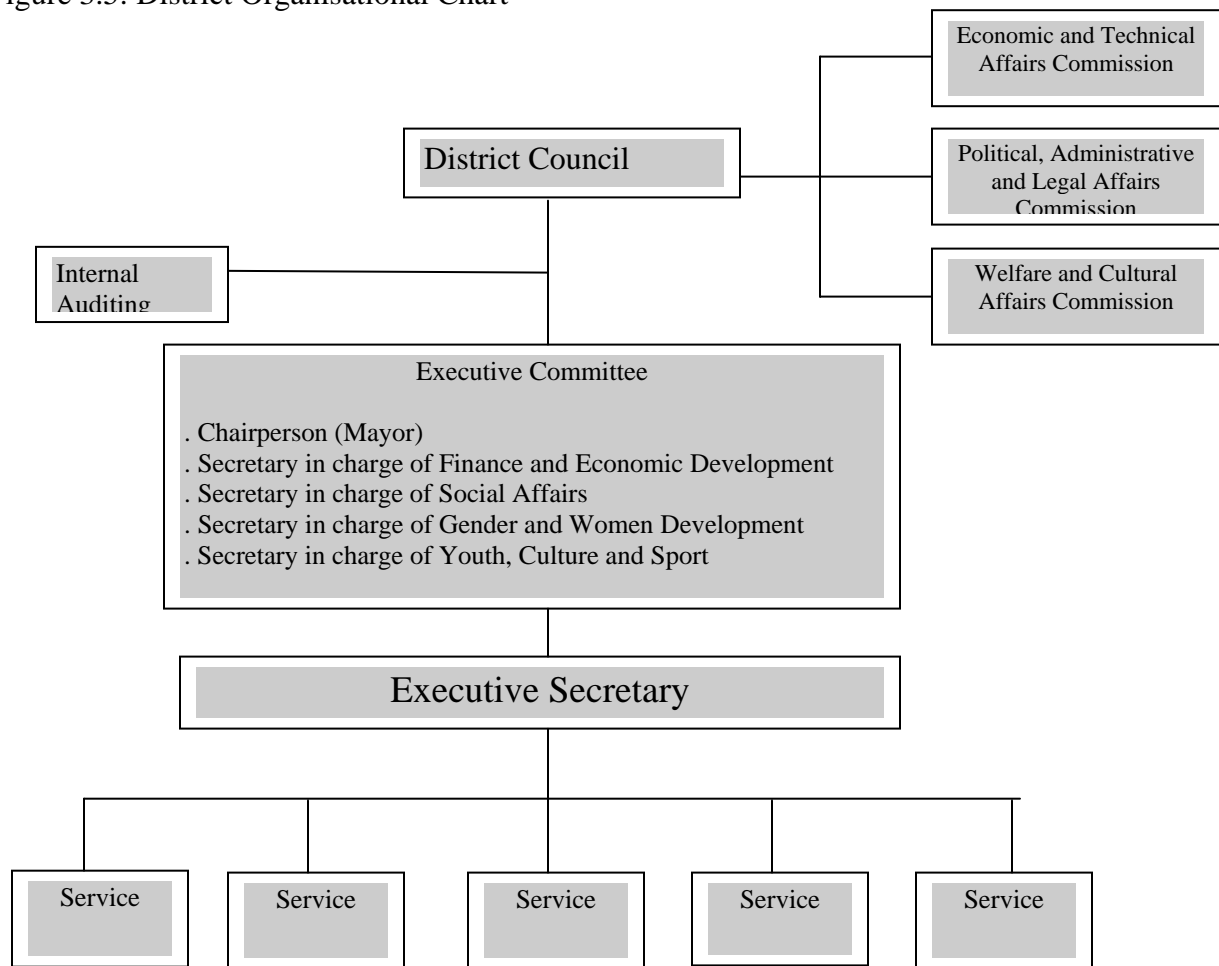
igure 3.3: District Organisational Chart

Economic and Technical Affairs Commission

District Council

Political, Administrative and Legal Affairs Commission

Internal Auditing

Welfare and Cultural Affairs Commission

Executive Committee

. Chairperson (Mayor)
. Secretary in charge of Finance and Economic Development
. Secretary in charge of Social Affairs
. Secretary in charge of Gender and Women Development
. Secretary in charge of Youth, Culture and Sport

Executive Secretary

Service

Service

Service

Service

Service